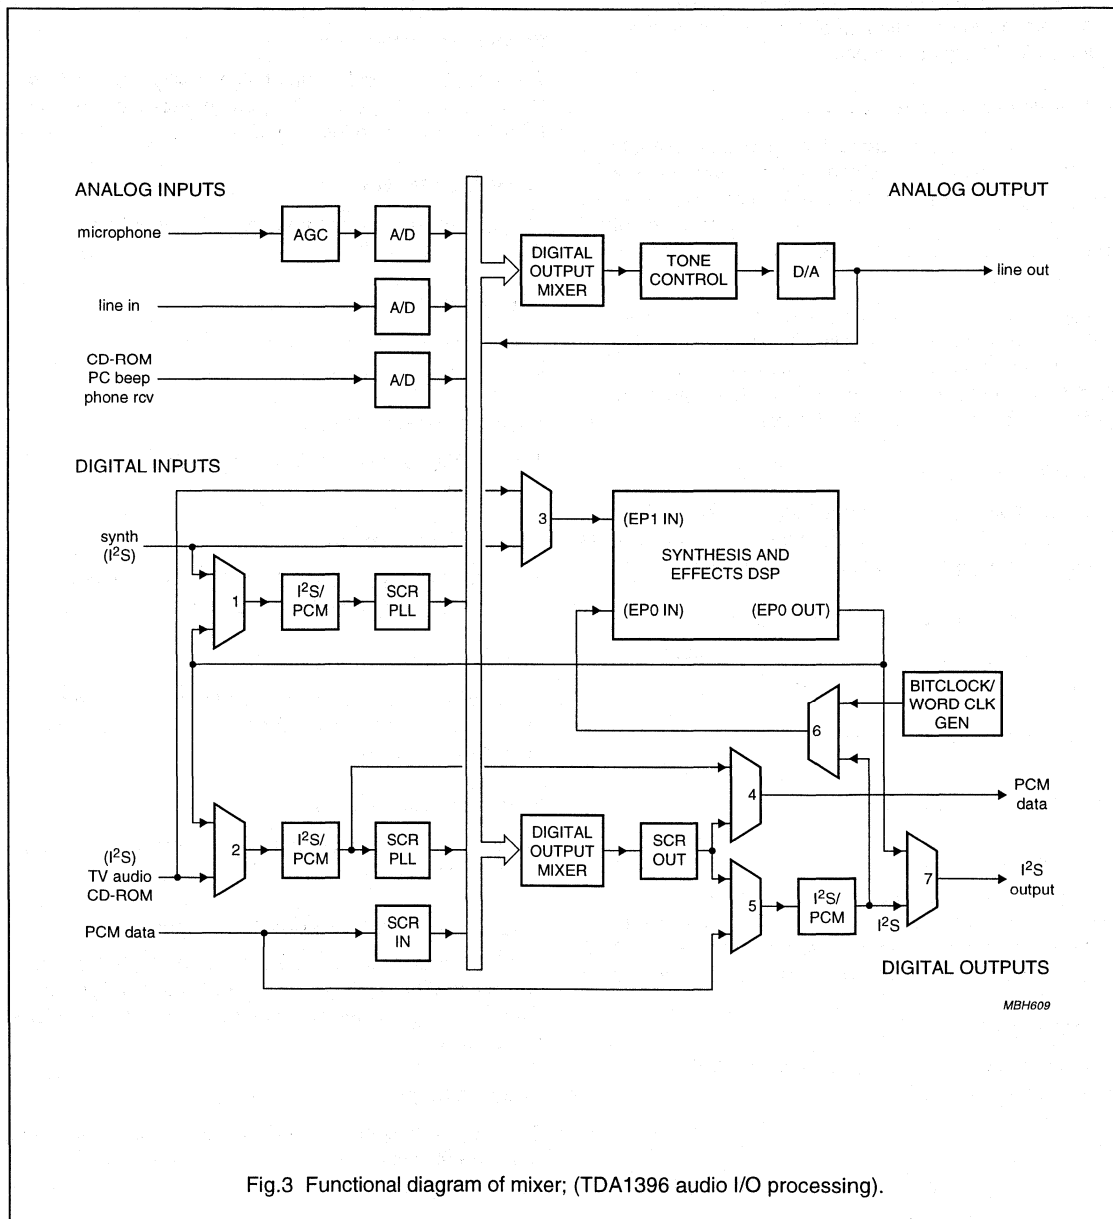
ANALOG INPUTS

ANALOG OUTPUT

microphone

AGC

A/D

DIGITAL OUTPUT MIXER

TONE CONTROL

D/A

line out

line in

A/D

CD-ROM
PC beep
phone rcv

A/D

DIGITAL INPUTS

3

(EP1 IN)

synth
($I^2S$)

SYNTHESIS AND EFFECTS DSP

1

$I^2S$/ PCM

SCR PLL

(EP0 IN)

(EP0 OUT)

BITCLOCK/ WORD CLK GEN

6

4

PCM data

2

$I^2S$/ PCM

SCR PLL

DIGITAL OUTPUT MIXER

SCR OUT

($I^2S$)
TV audio
CD-ROM

5

$I^2S$/ PCM

7

$I^2S$ output

$I^2S$

PCM data

SCR IN

DIGITAL OUTPUTS

MBH609

Fig.3 Functional diagram of mixer; (TDA1396 audio I/O processing).